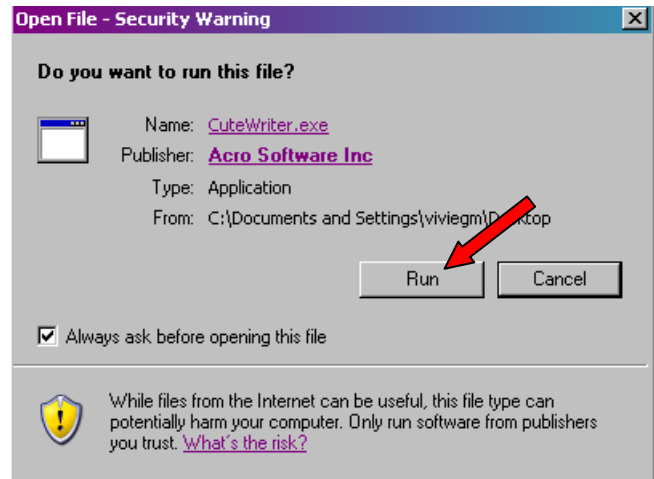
Open File - Security Warning

Do you want to run this file?

Name: CuteWriter.exe
Publisher: Acro Software Inc
Type: Application
From: C:\Documents and Settings\viviegm\Desktop

Run
Cancel

Always ask before opening this file

While files from the Internet can be useful, this file type can potentially harm your computer. Only run software from publishers you trust. What's the risk?